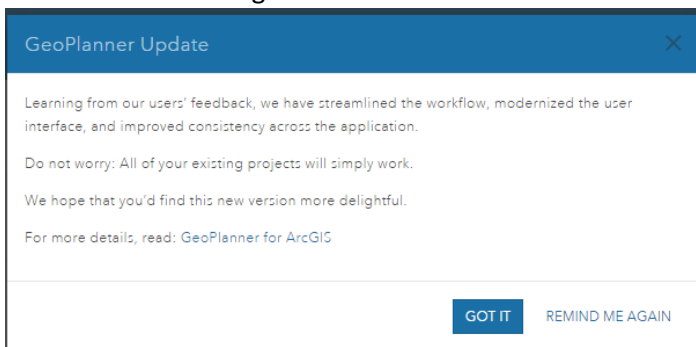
GeoPlanner Update

×

Learning from our users' feedback, we have streamlined the workflow, modernized the user interface, and improved consistency across the application.

Do not worry: All of your existing projects will simply work.

We hope that you'd find this new version more delightful.

For more details, read: GeoPlanner for ArcGIS

GOT IT

REMIND ME AGAIN